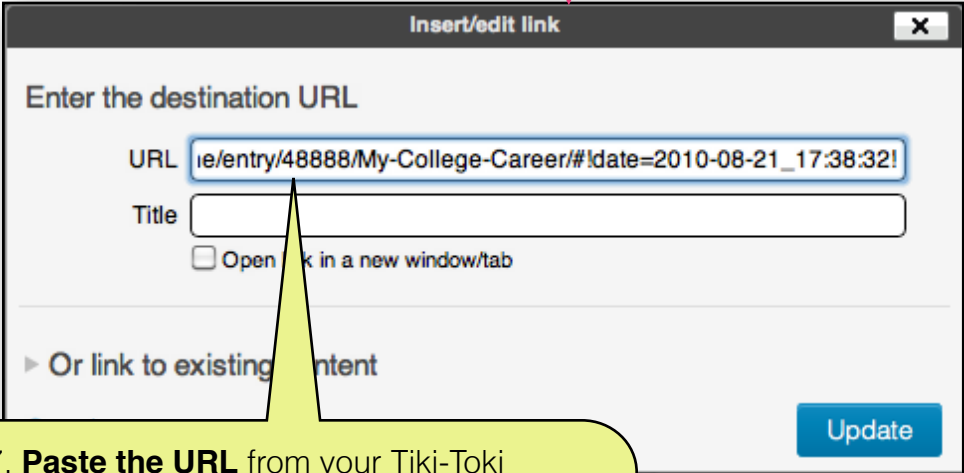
Insert/edit link

Enter the destination URL

URL ıe/entry/48888/My-College-Career/#!date=2010-08-21_17:38:32!

Title

Open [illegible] in a new window/tab

Or link to existing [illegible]ntent

Update

7. **Paste the URL** from your Tiki-Toki